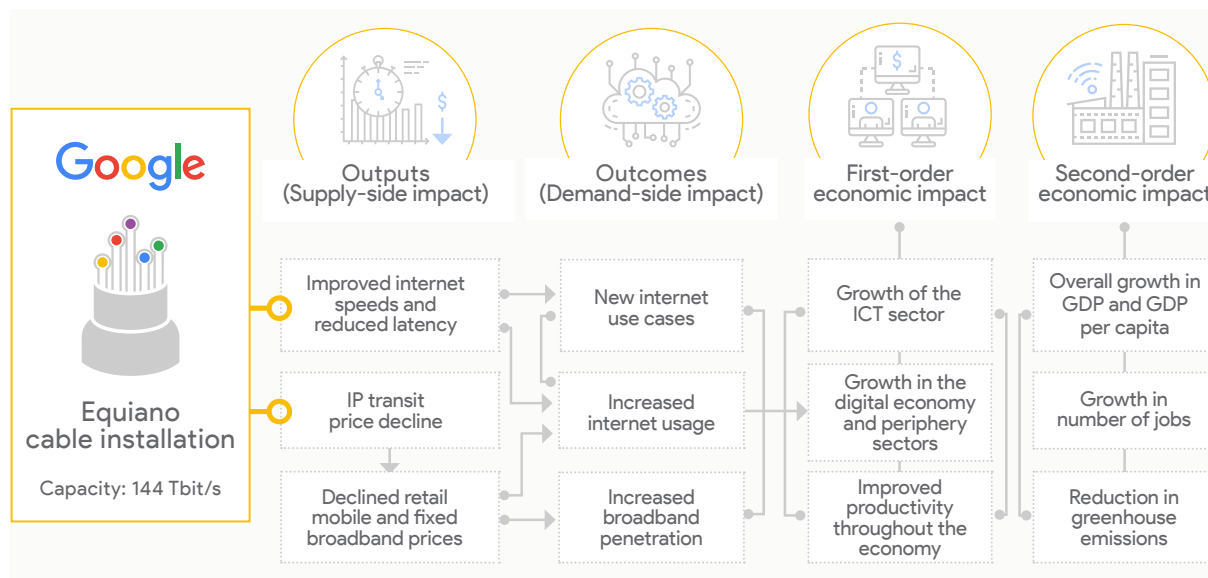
Google

Equiano cable installation

Capacity: 144 Tbit/s

Outputs (Supply-side impact)

Outcomes (Demand-side impact)

First-order economic impact

Second-order economic impact

Improved internet speeds and reduced latency

IP transit price decline

Declined retail mobile and fixed broadband prices

New internet use cases

Increased internet usage

Increased broadband penetration

Growth of the ICT sector

Growth in the digital economy and periphery sectors

Improved productivity throughout the economy

Overall growth in GDP and GDP per capita

Growth in number of jobs

Reduction in greenhouse emissions